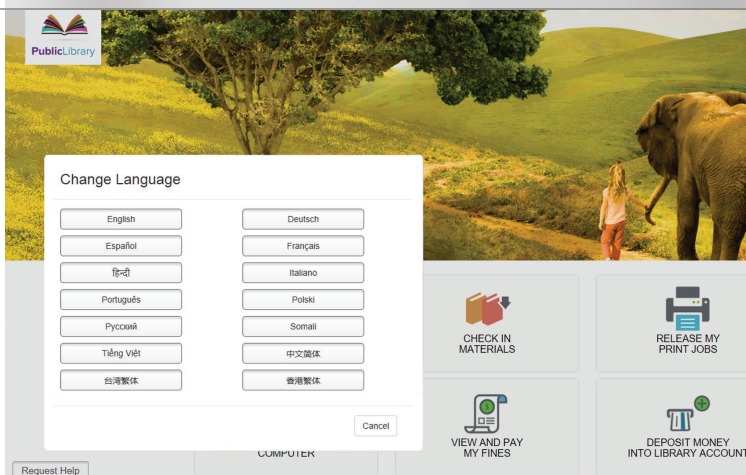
PublicLibrary

Change Language

English
Deutsch
Español
Français
हिन्दी
Italiano
Português
Polski
Русский
Somali
Tiếng Việt
中文简体
台湾繁体
香港繁体

Cancel

CHECK IN MATERIALS

RELEASE MY PRINT JOBS

COMPUTER

VIEW AND PAY MY FINES

DEPOSIT MONEY INTO LIBRARY ACCOUNT

Request Help